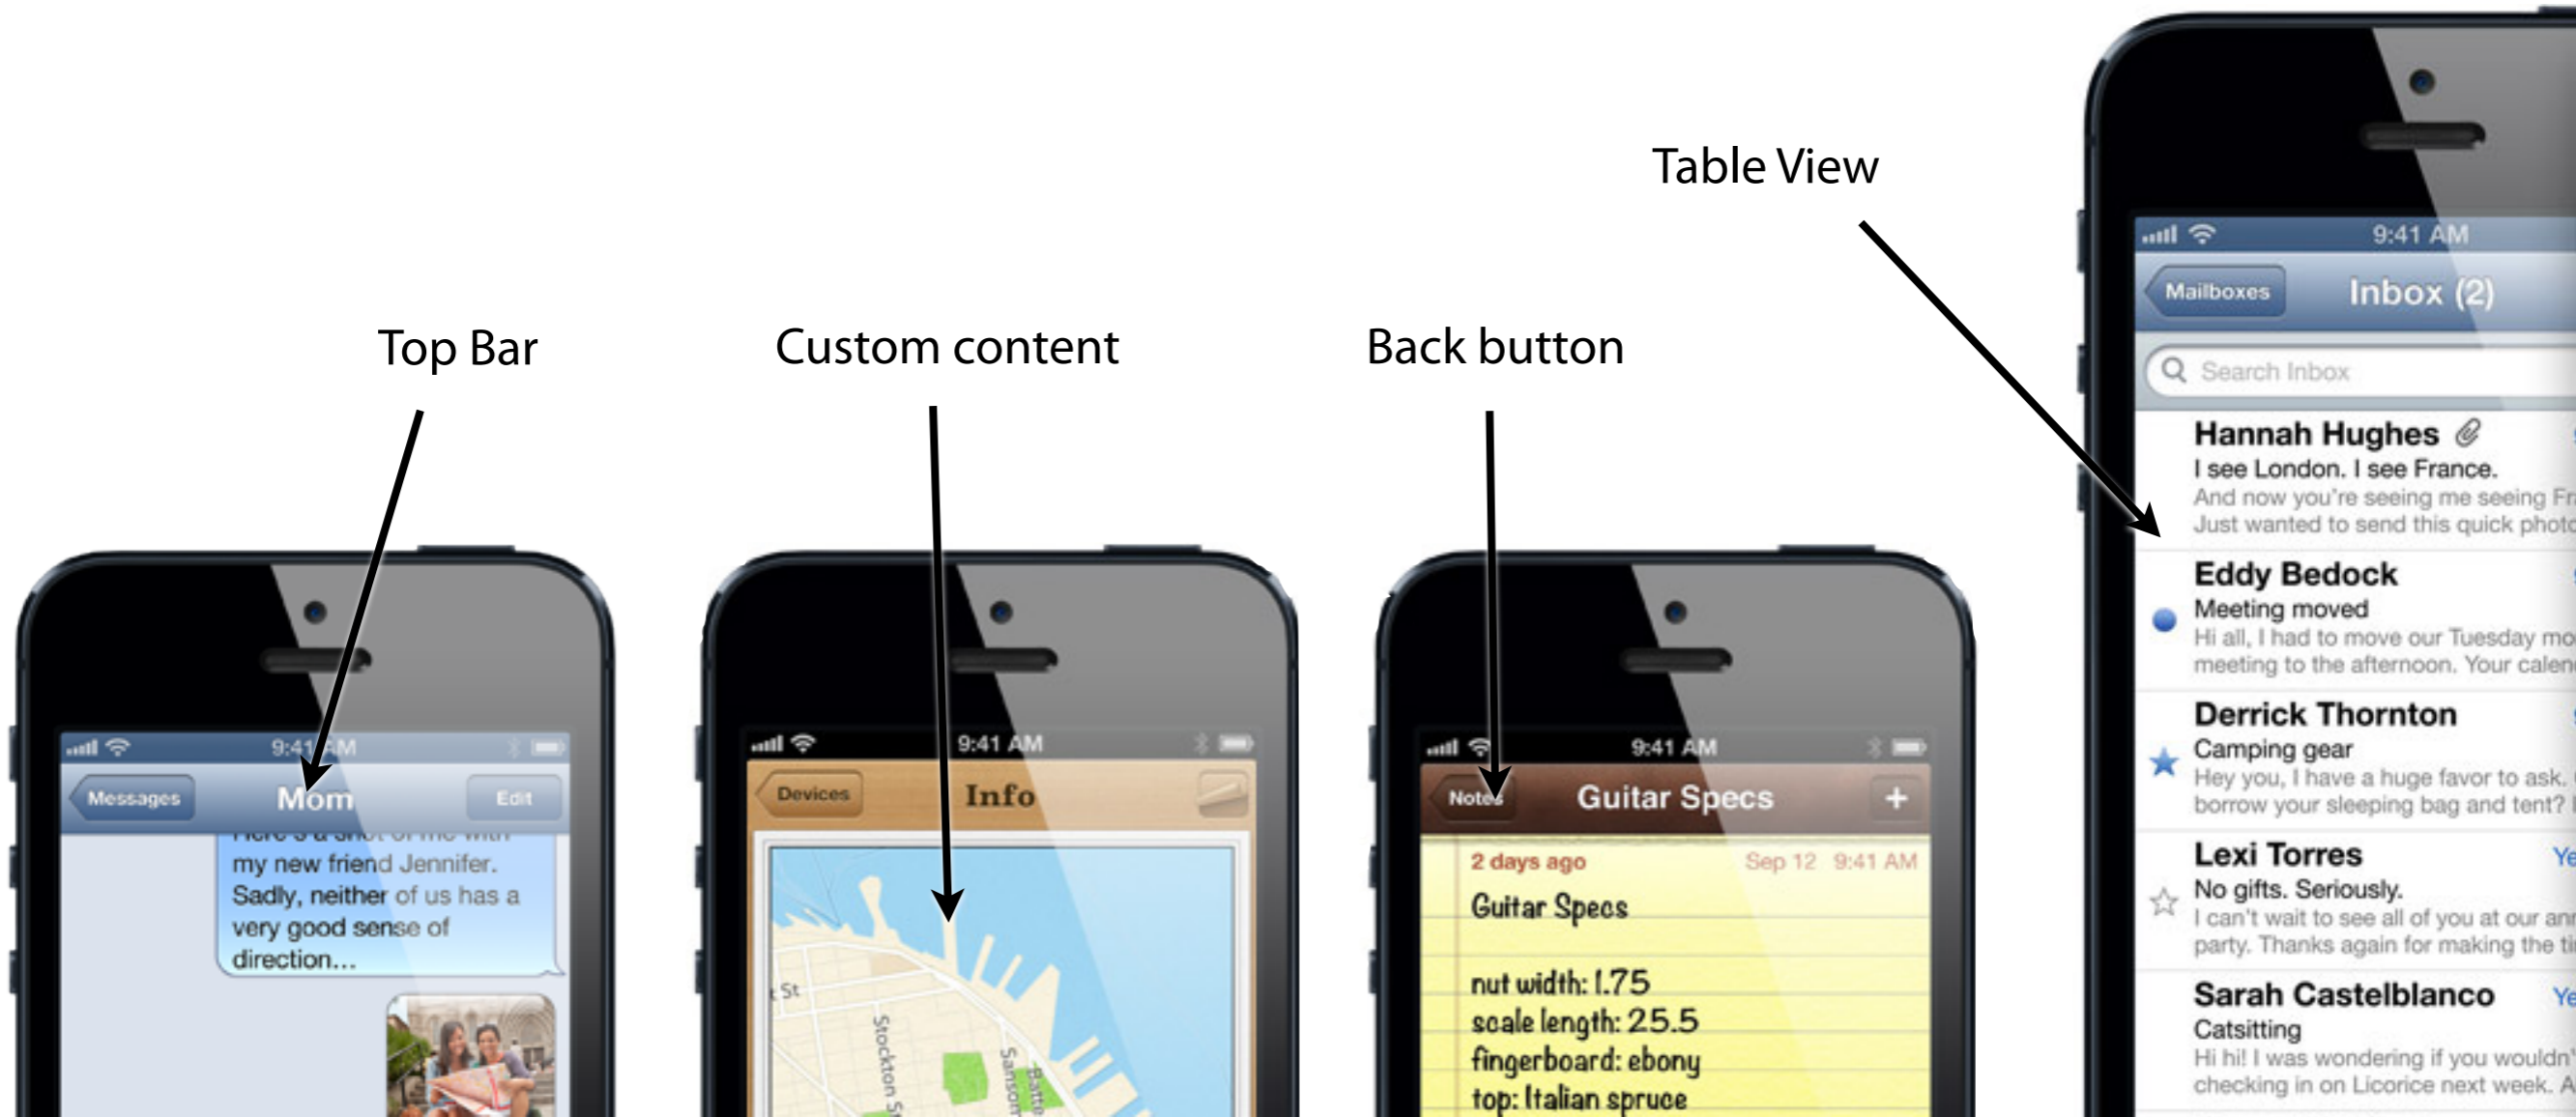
Table View

Top Bar

Custom content

Back button

9:41 AM
Messages
Mom
Edit
my new friend Jennifer. Sadly, neither of us has a very good sense of direction...

9:41 AM
Devices
Info
St
Stockton St
Sansom
Batte

9:41 AM
Notes
Guitar Specs
+
2 days ago
Sep 12 9:41 AM
Guitar Specs

nut width: 1.75
scale length: 25.5
fingerboard: ebony
top: Italian spruce

9:41 AM
Mailboxes
Inbox (2)
Search Inbox
Hannah Hughes
I see London. I see France.
And now you're seeing me seeing Fr
Just wanted to send this quick photo
Eddy Bedock
Meeting moved
Hi all, I had to move our Tuesday mo
meeting to the afternoon. Your calen
Derrick Thornton
Camping gear
Hey you, I have a huge favor to ask.
borrow your sleeping bag and tent?
Lexi Torres
Ye
No gifts. Seriously.
I can't wait to see all of you at our an
party. Thanks again for making the ti
Sarah Castelblanco
Ye
Catsitting
Hi hi! I was wondering if you wouldn'
checking in on Licorice next week. A